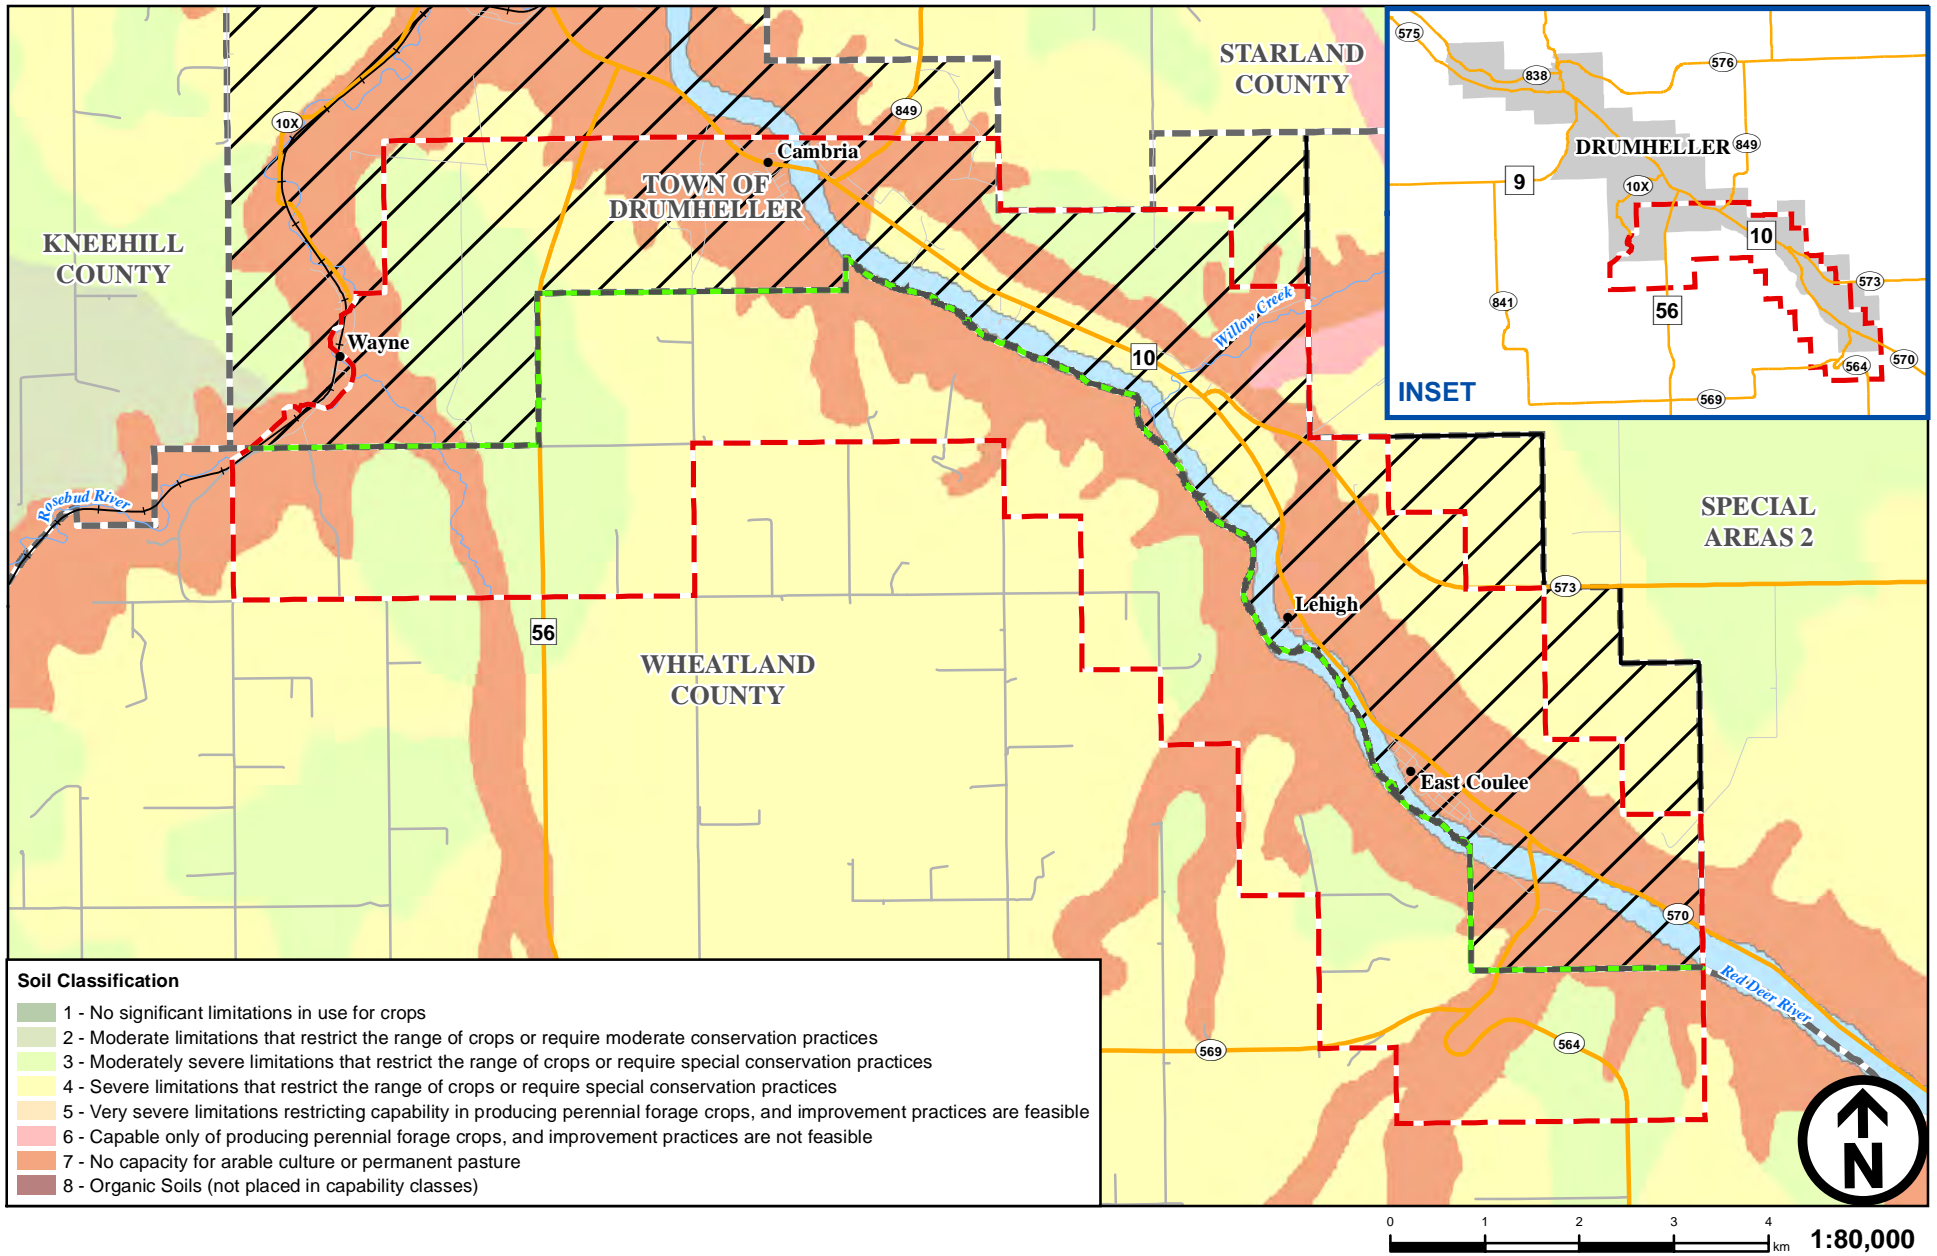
STARLAND COUNTY

849

10X

Cambria

TOWN OF DRUMHELLER

KNEEHILL COUNTY

Willow Creek

Wayne

10

Rosebud River

SPECIAL AREAS 2

573

Lehigh

56

WHEATLAND COUNTY

East Coulee

570

Red Deer River

569

564

575

576

838

DRUMHELLER

849

9

10X

10

573

841

56

570

564

569

INSET

Soil Classification

1 - No significant limitations in use for crops

2 - Moderate limitations that restrict the range of crops or require moderate conservation practices

3 - Moderately severe limitations that restrict the range of crops or require special conservation practices

4 - Severe limitations that restrict the range of crops or require special conservation practices

5 - Very severe limitations restricting capability in producing perennial forage crops, and improvement practices are feasible

6 - Capable only of producing perennial forage crops, and improvement practices are not feasible

7 - No capacity for arable culture or permanent pasture

8 - Organic Soils (not placed in capability classes)

N

0 1 2 3 4 km

1:80,000